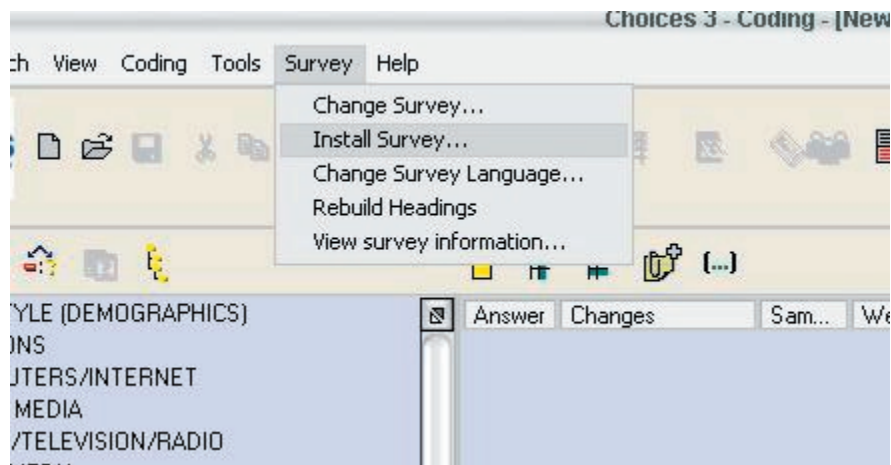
Choices 3 - Coding - [New

ch View Coding Tools Survey Help

Change Survey...
Install Survey...
Change Survey Language...
Rebuild Headings
View survey information...

(...)

YLE (DEMOGRAPHICS)
ONS
UTERS/INTERNET
MEDIA
/TELEVISION/RADIO

Answer Changes Sam... We